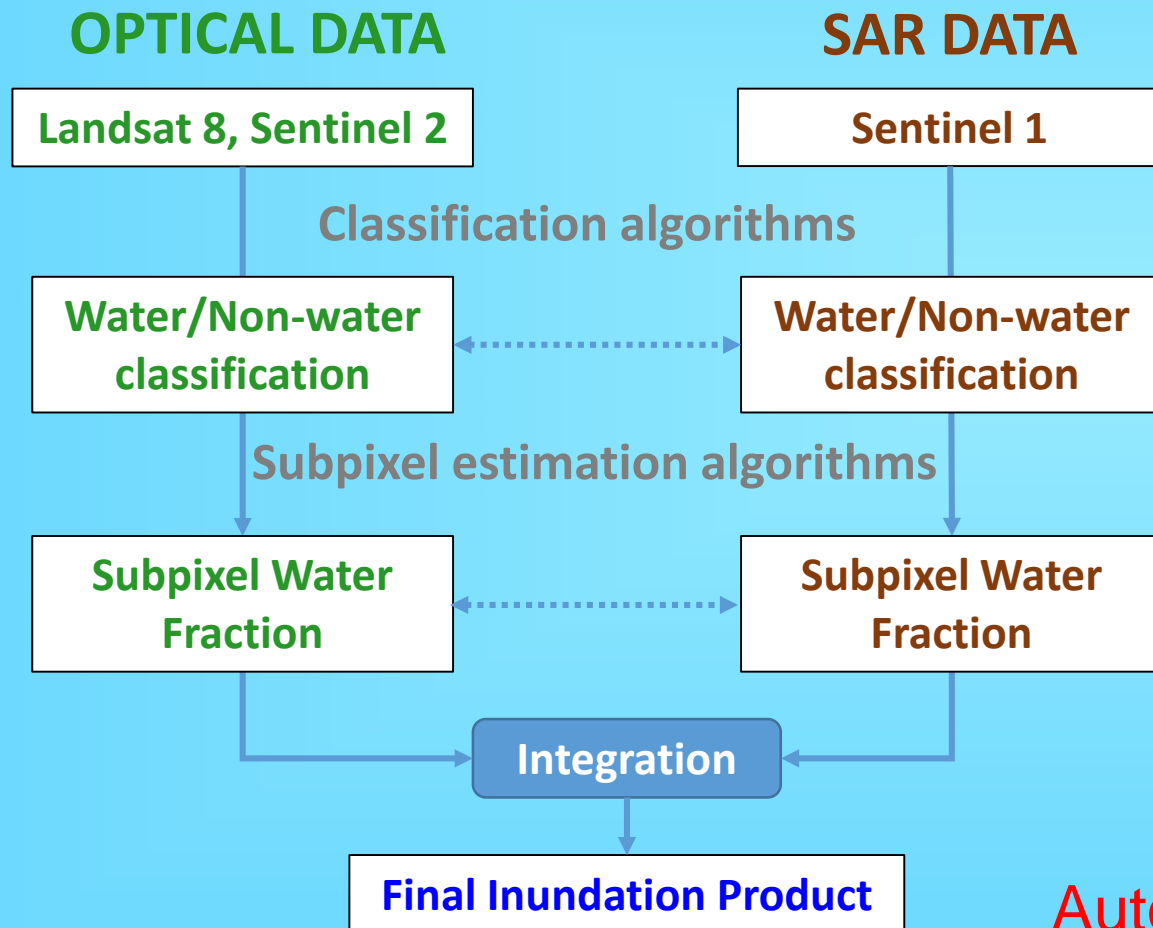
OPTICAL DATA

SAR DATA

Landsat 8, Sentinel 2

Sentinel 1

Classification algorithms

Water/Non-water classification

Water/Non-water classification

Subpixel estimation algorithms

Subpixel Water Fraction

Subpixel Water Fraction

Integration

Final Inundation Product

Aut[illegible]